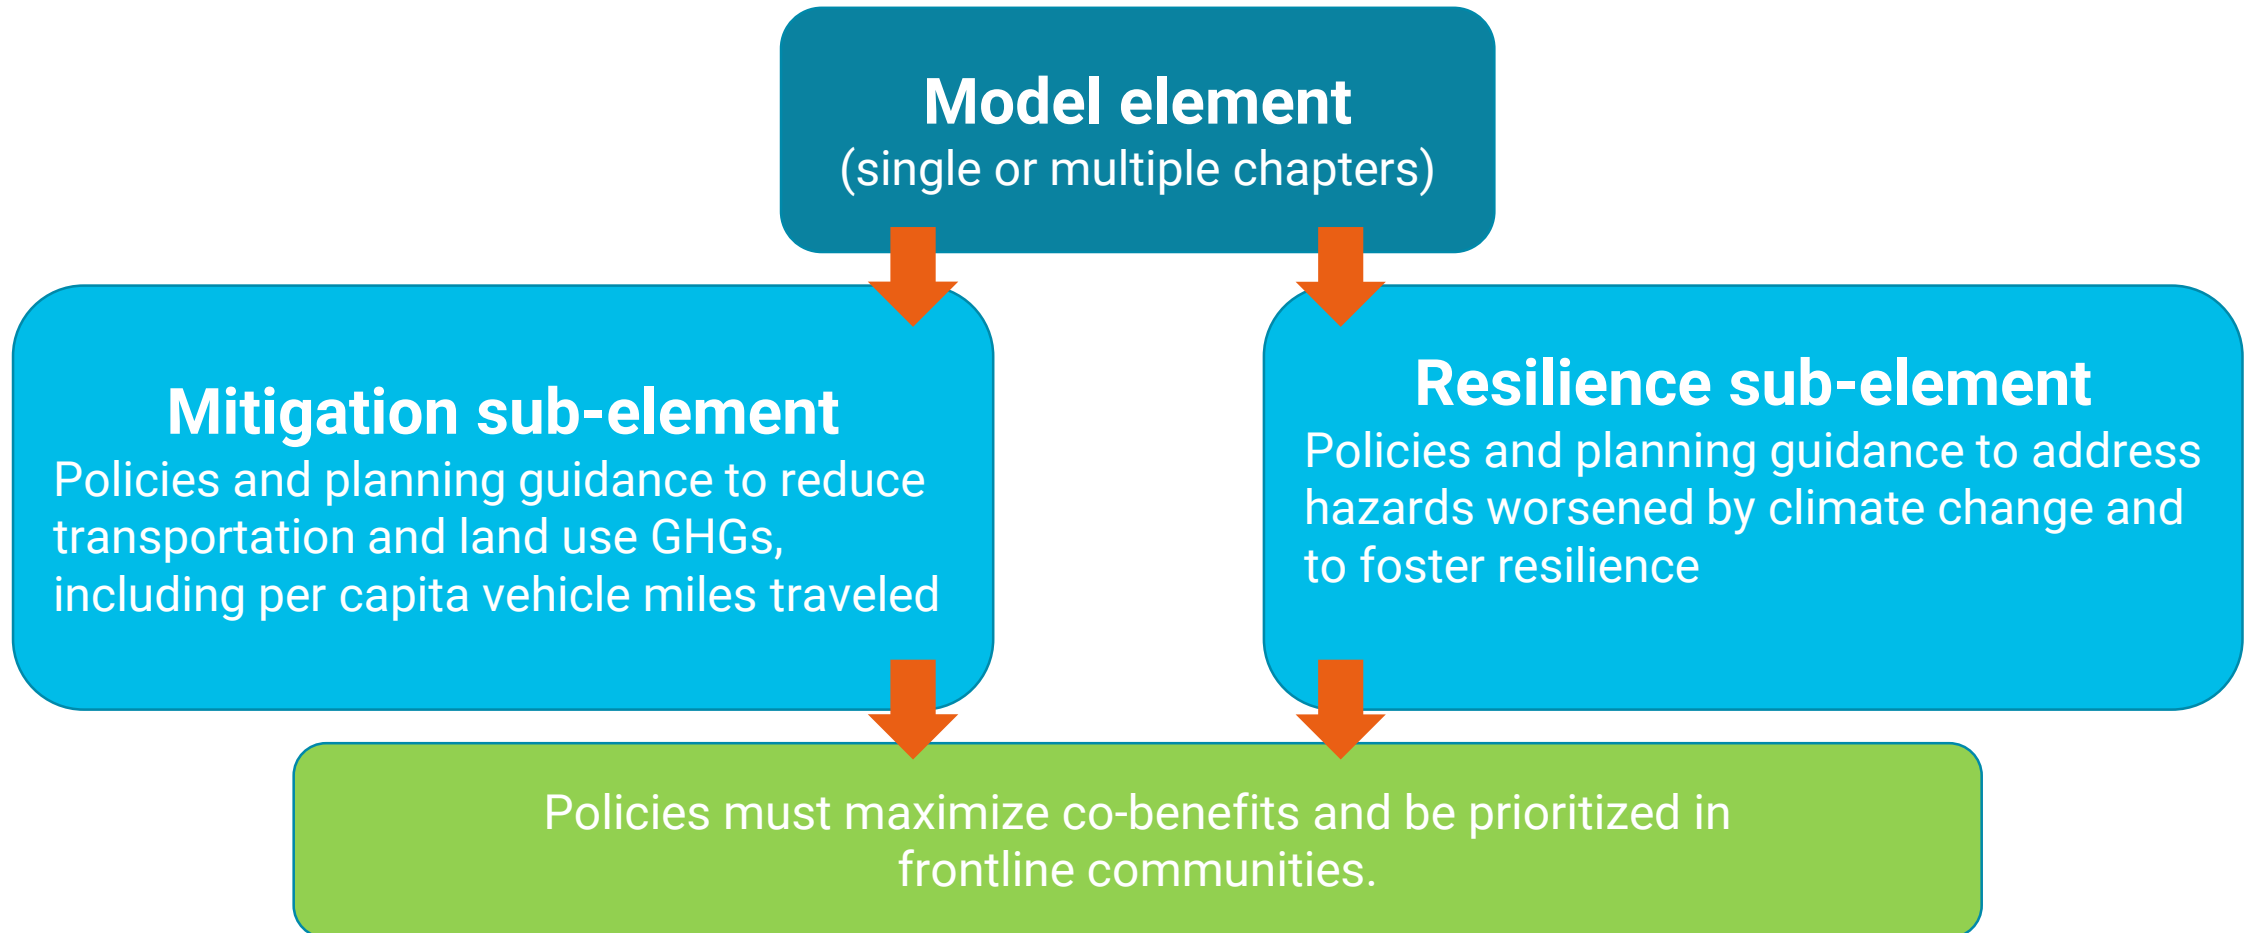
Model element
(single or multiple chapters)

Mitigation sub-element
Policies and planning guidance to reduce transportation and land use GHGs, including per capita vehicle miles traveled

Resilience sub-element
Policies and planning guidance to address hazards worsened by climate change and to foster resilience

Policies must maximize co-benefits and be prioritized in frontline communities.